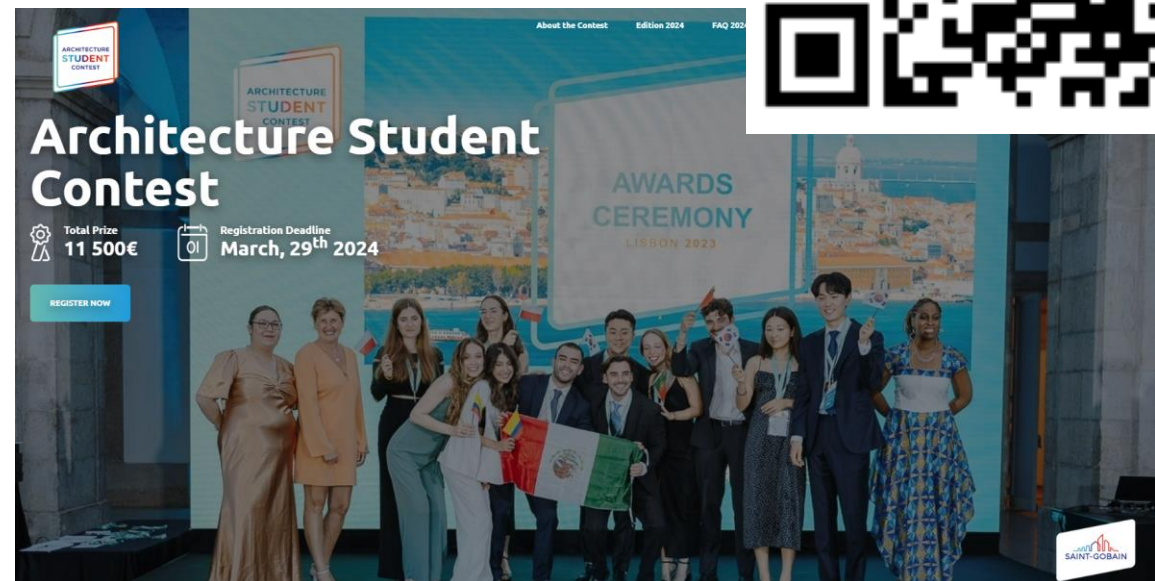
ARCHITECTURE STUDENT CONTEST

About the Contest Edition 2024 FAQ 2024

ARCHITECTURE STUDENT CONTEST

Architecture Student Contest

Total Prize
11 500€

01
Registration Deadline
March, 29$^{th}$ 2024

REGISTER NOW

AWARDS CEREMONY
LISBON 2023

SAINT-GOBAIN